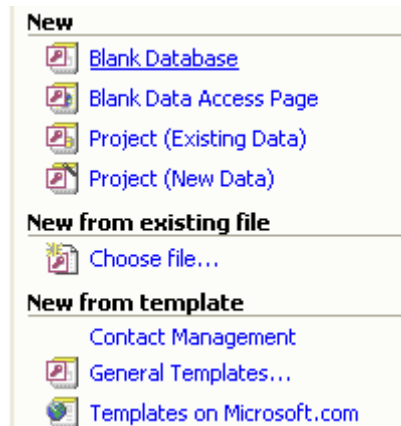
New
Blank Database
Blank Data Access Page
Project (Existing Data)
Project (New Data)
New from existing file
Choose file...
New from template
Contact Management
General Templates...
Templates on Microsoft.com